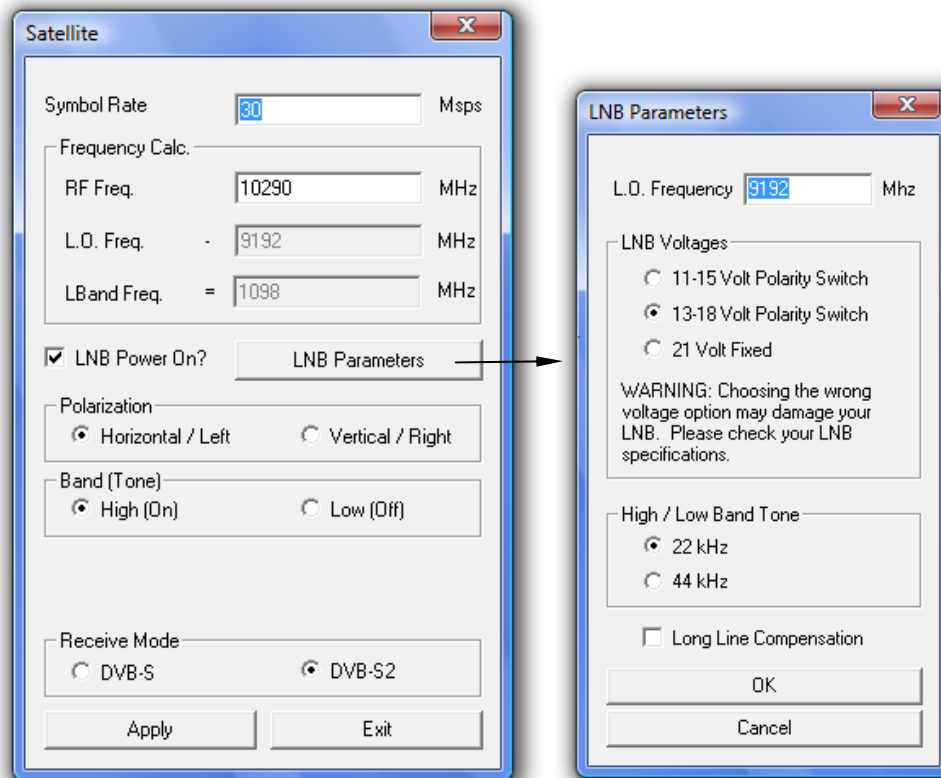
Satellite

Symbol Rate 30 Msps

Frequency Calc.

RF Freq. 10290 MHz

L.O. Freq. - 9192 MHz

LBand Freq. = 1098 MHz

LNB Power On?

LNB Parameters

Polarization

Horizontal / Left

Vertical / Right

Band (Tone)

High (On)

Low (Off)

Receive Mode

DVB-S

DVB-S2

Apply

Exit

LNB Parameters

L.O. Frequency 9192 Mhz

LNB Voltages

11-15 Volt Polarity Switch

13-18 Volt Polarity Switch

21 Volt Fixed

WARNING: Choosing the wrong voltage option may damage your LNB. Please check your LNB specifications.

High / Low Band Tone

22 kHz

44 kHz

Long Line Compensation

OK

Cancel